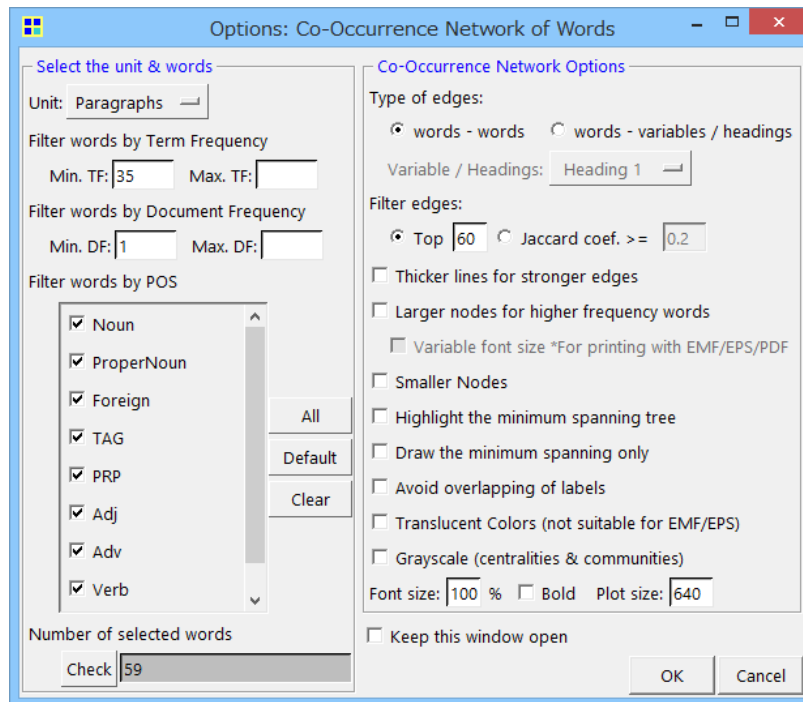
Options: Co-Occurrence Network of Words

Select the unit & words

Unit: Paragraphs

Filter words by Term Frequency

Min. TF: 35 Max. TF:

Filter words by Document Frequency

Min. DF: 1 Max. DF:

Filter words by POS

☑ Noun
☑ ProperNoun
☑ Foreign
☑ TAG
☑ PRP
☑ Adj
☑ Adv
☑ Verb

All
Default
Clear

Number of selected words

Check 59

Co-Occurrence Network Options

Type of edges:

◉ words - words ○ words - variables / headings

Variable / Headings: Heading 1

Filter edges:

◉ Top 60 ○ Jaccard coef. >= 0.2

☐ Thicker lines for stronger edges

☐ Larger nodes for higher frequency words

☐ Variable font size *For printing with EMF/EPS/PDF

☐ Smaller Nodes

☐ Highlight the minimum spanning tree

☐ Draw the minimum spanning only

☐ Avoid overlapping of labels

☐ Translucent Colors (not suitable for EMF/EPS)

☐ Grayscale (centralities & communities)

Font size: 100 % ☐ Bold Plot size: 640

☐ Keep this window open

OK Cancel